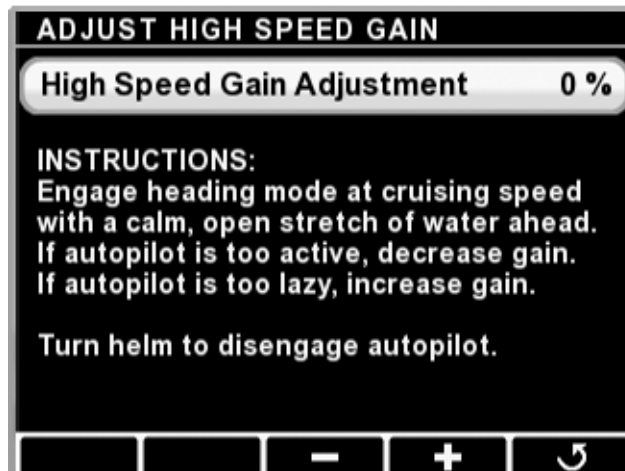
ADJUST HIGH SPEED GAIN

High Speed Gain Adjustment 0 %

INSTRUCTIONS:
Engage heading mode at cruising speed with a calm, open stretch of water ahead.
If autopilot is too active, decrease gain.
If autopilot is too lazy, increase gain.

Turn helm to disengage autopilot.

− +